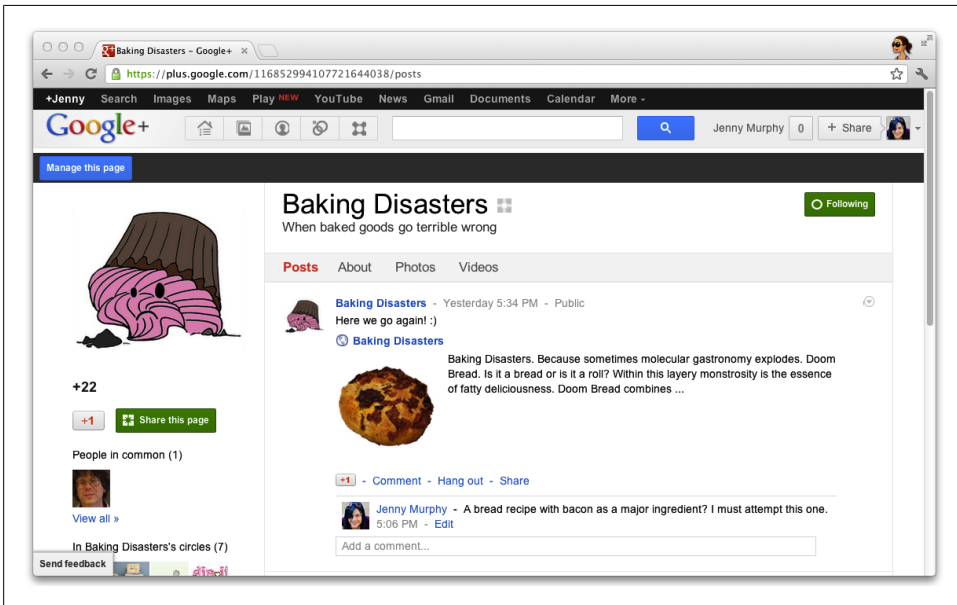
Baking Disasters – Google+ ×

https://plus.google.com/116852994107721644038/posts

+Jenny Search Images Maps Play NEW YouTube News Gmail Documents Calendar More -

Google+

Jenny Murphy 0 + Share

Manage this page

Baking Disasters

When baked goods go terrible wrong

Following

Posts About Photos Videos

Baking Disasters - Yesterday 5:34 PM - Public

Here we go again! :)

Baking Disasters

Baking Disasters. Because sometimes molecular gastronomy explodes. Doom Bread. Is it a bread or is it a roll? Within this layery monstrosity is the essence of fatty deliciousness. Doom Bread combines ...

+1 - Comment - Hang out - Share

Jenny Murphy - A bread recipe with bacon as a major ingredient? I must attempt this one.
5:06 PM - Edit

Add a comment...

+22

+1 Share this page

People in common (1)

View all »

In Baking Disasters's circles (7)

Send feedback